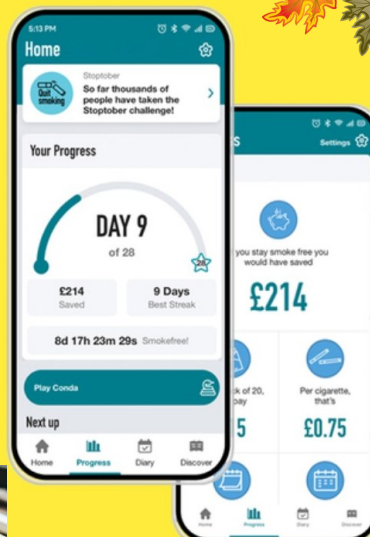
5:13 PM

Home

Quit smoking

Stoptober

So far thousands of people have taken the Stoptober challenge!

Your Progress

DAY 9

of 28

28

£214
Saved

9 Days
Best Streak

8d 17h 23m 29s Smokefree!

Play Conda

Next up

Home Progress Diary Discover

s

Settings

you stay smoke free you would have saved

£214

k of 20, pay

5

Per cigarette, that's

£0.75

Home Progress Diary Discover